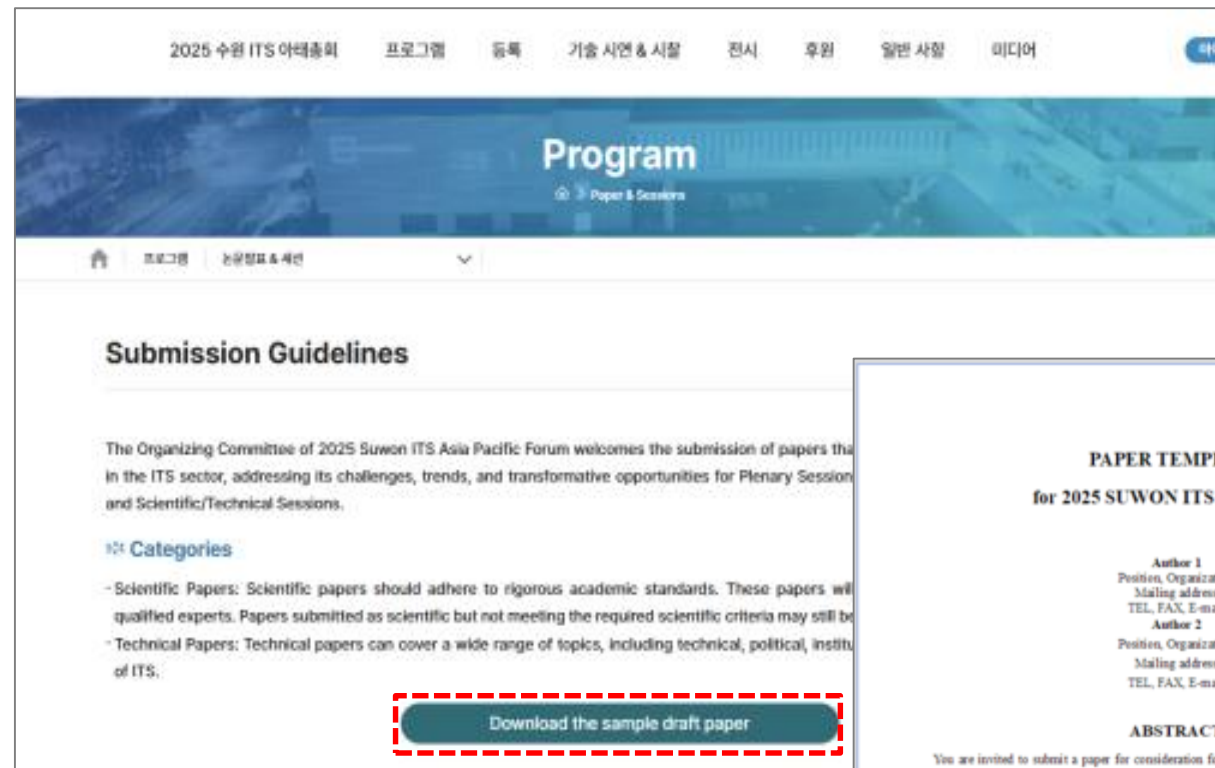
2025 수원 ITS 아태총회 프로그램 등록 기술 시연 & 시찰 전시 후원 일반 사항 미디어

Program

Paper & Sessions

프로그램 논문발표 & 세션

Submission Guidelines

The Organizing Committee of 2025 Suwon ITS Asia Pacific Forum welcomes the submission of papers tha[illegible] in the ITS sector, addressing its challenges, trends, and transformative opportunities for Plenary Session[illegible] and Scientific/Technical Sessions.

Categories

- Scientific Papers: Scientific papers should adhere to rigorous academic standards. These papers wil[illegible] qualified experts. Papers submitted as scientific but not meeting the required scientific criteria may still be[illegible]

- Technical Papers: Technical papers can cover a wide range of topics, including technical, political, institu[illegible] of ITS.

Download the sample draft paper

PAPER TEMP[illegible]

for 2025 SUWON ITS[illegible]

Author 1
Position, Organiza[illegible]
Mailing addres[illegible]
TEL, FAX, E-ma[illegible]
Author 2
Position, Organiza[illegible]
Mailing addres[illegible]
TEL, FAX, E-ma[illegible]

ABSTRAC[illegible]

You are invited to submit a paper for consideration f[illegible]